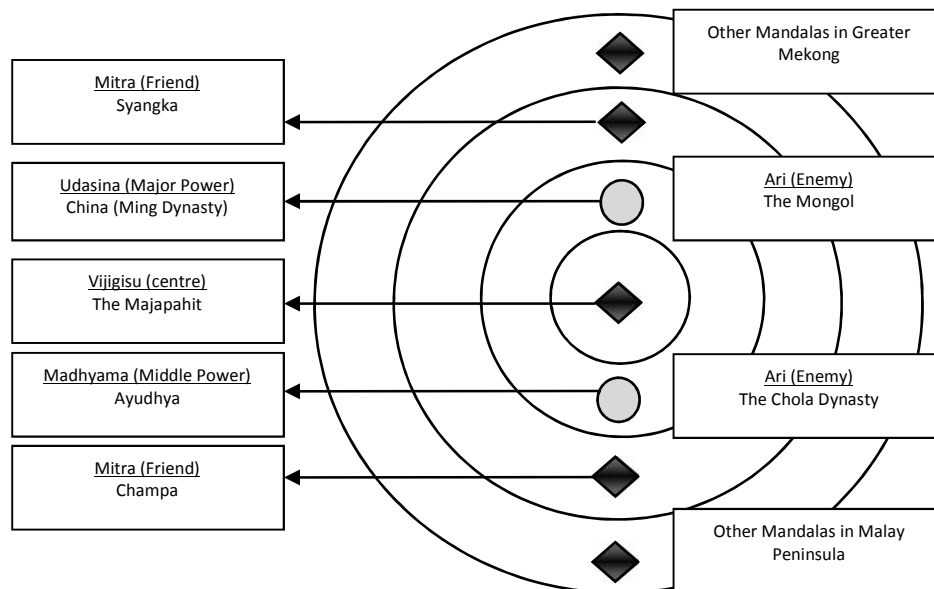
Other Mandalas in Greater Mekong

Mitra (Friend)
Syangka

Udasina (Major Power)
China (Ming Dynasty)

Ari (Enemy)
The Mongol

Vijigisu (centre)
The Majapahit

Madhyama (Middle Power)
Ayudhya

Ari (Enemy)
The Chola Dynasty

Mitra (Friend)
Champa

Other Mandalas in Malay Peninsula